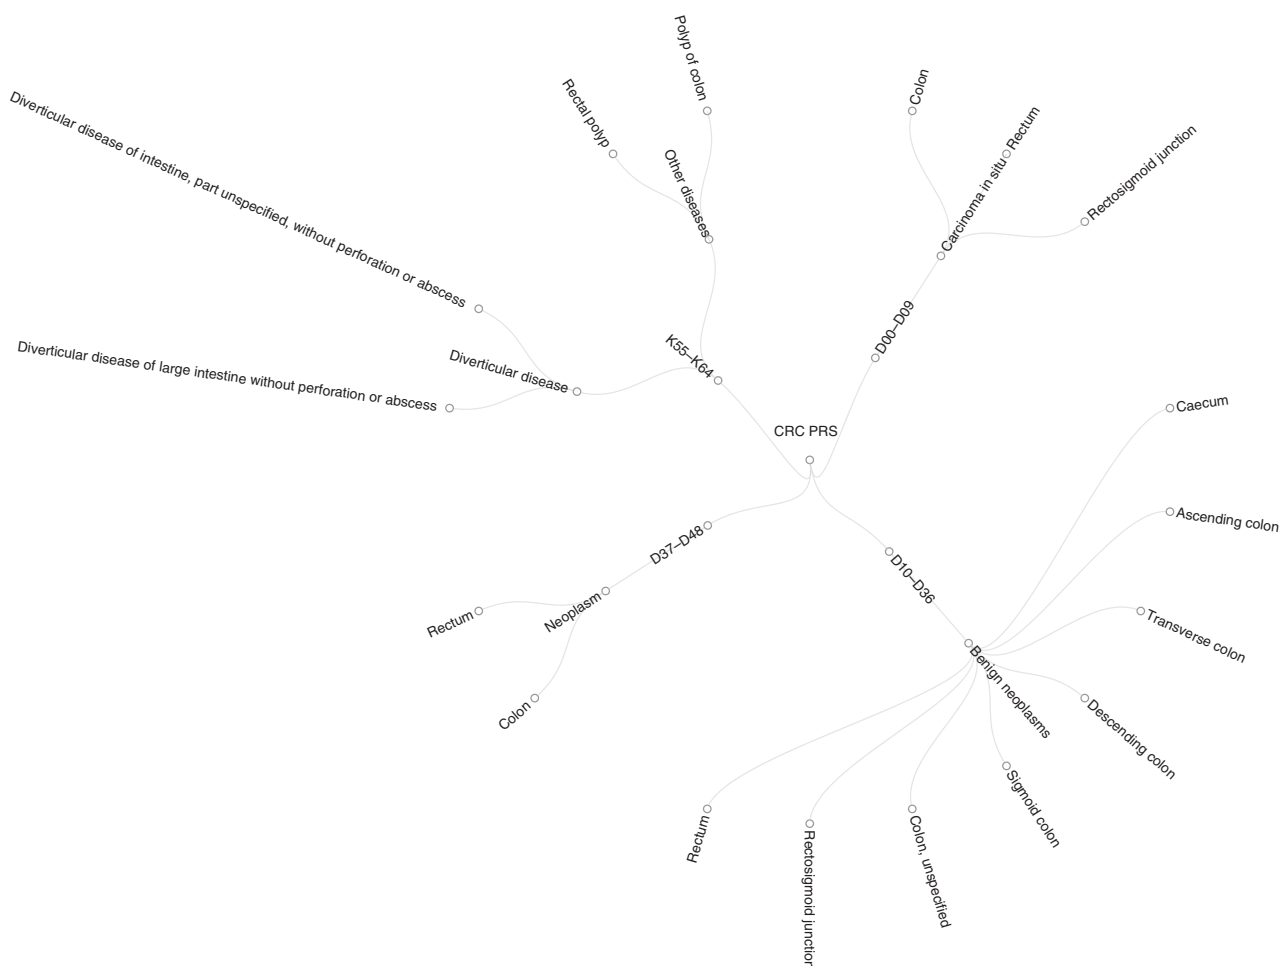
Polyp of colon

Rectal polyp

Other diseases

Diverticular disease of intestine, part unspecified, without perforation or abscess

Diverticular disease of large intestine without perforation or abscess

Diverticular disease

K55–K64

Colon

Rectum

Carcinoma in situ

Rectosigmoid junction

D00–D09

CRC PRS

Caecum

Ascending colon

Transverse colon

Descending colon

D37–D48

Neoplasm

Rectum

Colon

D10–D36

Benign neoplasms

Sigmoid colon

Colon, unspecified

Rectosigmoid junctior

Rectum